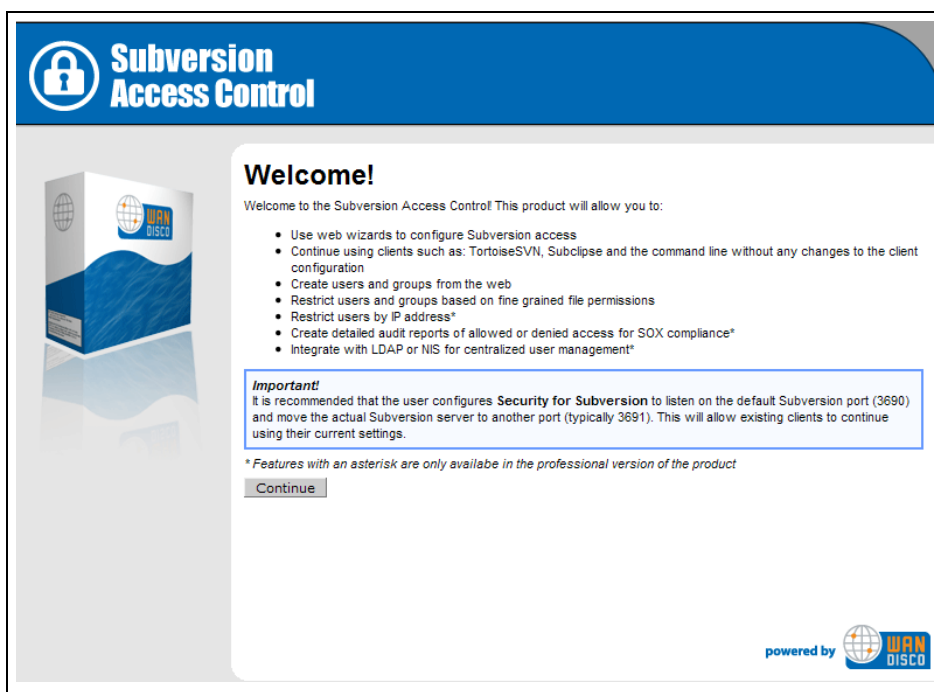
Subversion Access Control

WAN DISCO

Welcome!

Welcome to the Subversion Access Control! This product will allow you to:

- Use web wizards to configure Subversion access
- Continue using clients such as: TortoiseSVN, Subclipse and the command line without any changes to the client configuration
- Create users and groups from the web
- Restrict users and groups based on fine grained file permissions
- Restrict users by IP address*
- Create detailed audit reports of allowed or denied access for SOX compliance*
- Integrate with LDAP or NIS for centralized user management*

Important!
It is recommended that the user configures **Security for Subversion** to listen on the default Subversion port (3690) and move the actual Subversion server to another port (typically 3691). This will allow existing clients to continue using their current settings.

* Features with an asterisk are only availabe in the professional version of the product

Continue

powered by WAN DISCO